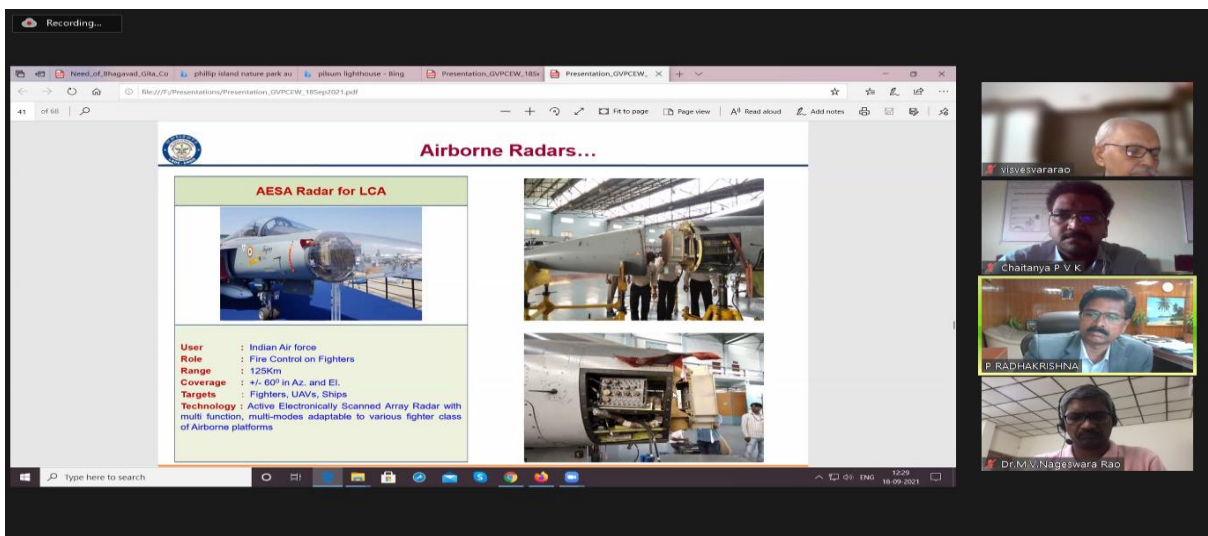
Recording...

Need_of_Bhagavad_Gita_Co | phillip island nature park au | pilsum lighthouse - Bing | Presentation_GVPCEW_18S | Presentation_GVPCEW_

file:///F:/Presentations/Presentation_GVPCEW_18Sep2021.pdf

41 of 68

Fit to page | Page view | Read aloud | Add notes

Airborne Radars...

AESA Radar for LCA

User : Indian Air force
Role : Fire Control on Fighters
Range : 125Km
Coverage : +/- 60$^0$ in Az. and El.
Targets : Fighters, UAVs, Ships
Technology : Active Electronically Scanned Array Radar with multi function, multi-modes adaptable to various fighter class of Airborne platforms

Type here to search

ENG 12:29 18-09-2021

visvesvararao

Chaitanya P V K

P RADHAKRISHNA

Dr.M.V.Nageswara Rao